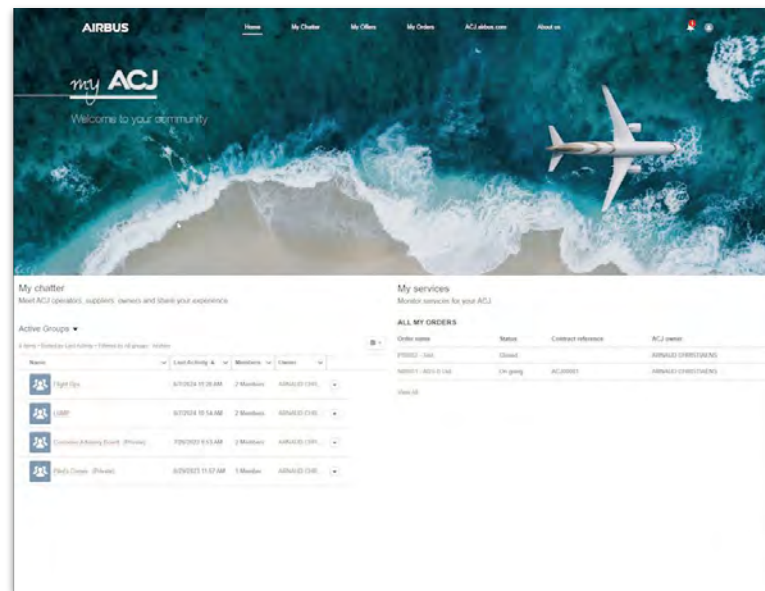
AIRBUS

Home My Chatter My Offers My Orders ACJ.airbus.com About us

my ACJ

Welcome to your community

My chatter

Meet ACJ operators, suppliers, owners and share your experience

Active Groups ▾

4 items • Sorted by Last Activity • Filtered by all groups - Active

| Name | Last Activity | Members | Owner |
|---|---|---|---|
| Flight Ops | 6/7/2024 10:26 AM | 2 Members | ARNAUD CHR... |
| CAMP | 6/7/2024 10:14 AM | 2 Members | ARNAUD CHR... |
| Customer Advisory Board (Private) | 7/26/2023 9:13 AM | 2 Members | ARNAUD CHR... |
| Pilot's Corner (Private) | 6/29/2023 11:57 AM | 1 Member | ARNAUD CHR... |

My services

Monitor services for your ACJ

ALL MY ORDERS

| Order name | Status | Contract reference | ACJ owner |
|---|---|---|---|
| P0002 - Ash | Closed | | ARNAUD CHRISTIAENS |
| N0001 - ACJ-0 Ltd | On going | ACJ0001 | ARNAUD CHRISTIAENS |

View All